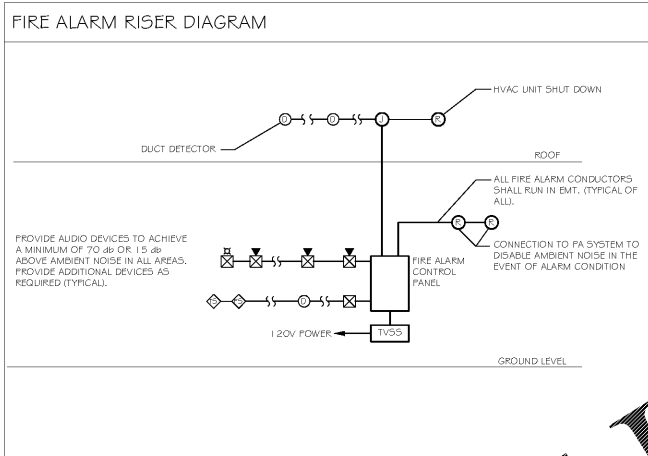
FIRE ALARM RISER DIAGRAM

HVAC UNIT SHUT DOWN

D D J R

DUCT DETECTOR

ROOF

ALL FIRE ALARM CONDUCTORS SHALL RUN IN EMT. (TYPICAL OF ALL).

R R

PROVIDE AUDIO DEVICES TO ACHIEVE A MINIMUM OF 70 db OR 15 db ABOVE AMBIENT NOISE IN ALL AREAS. PROVIDE ADDITIONAL DEVICES AS REQUIRED (TYPICAL).

CONNECTION TO PA SYSTEM TO DISABLE AMBIENT NOISE IN THE EVENT OF ALARM CONDITION

FIRE ALARM CONTROL PANEL

S S D

120V POWER

TVSS

GROUND LEVEL